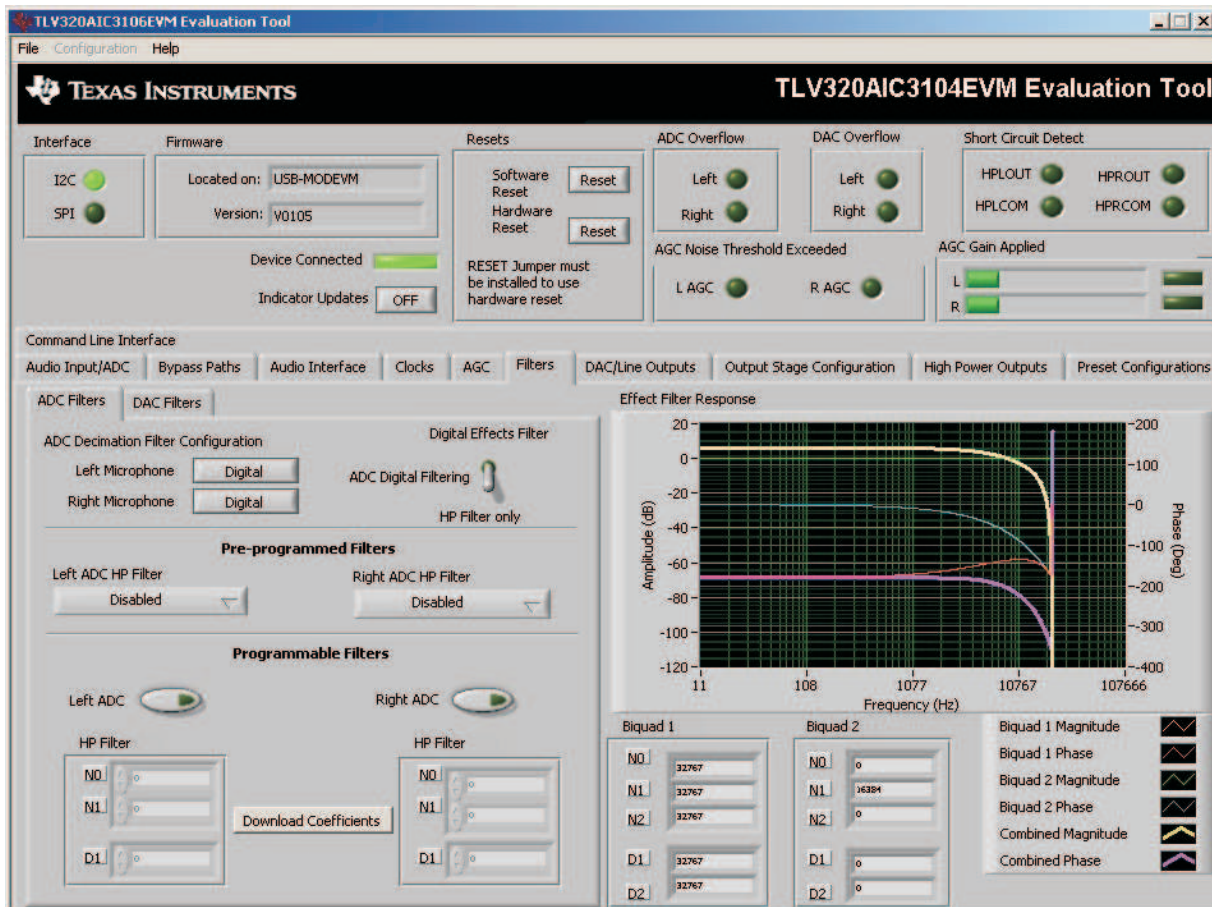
TLV320AIC3106EVM Evaluation Tool

File Configuration Help

TEXAS INSTRUMENTS

TLV320AIC3104EVM Evaluation Tool

Interface
I2C
SPI

Firmware
Located on: USB-MODEVM
Version: V0105

Device Connected
Indicator Updates OFF

Resets
Software Reset Reset
Hardware Reset Reset
RESET Jumper must be installed to use hardware reset

ADC Overflow
Left
Right

DAC Overflow
Left
Right

Short Circuit Detect
HPLOUT HPROUT
HPLCOM HPRCOM

AGC Noise Threshold Exceeded
L AGC R AGC

AGC Gain Applied
L
R

Command Line Interface

Audio Input/ADC | Bypass Paths | Audio Interface | Clocks | AGC | Filters | DAC/Line Outputs | Output Stage Configuration | High Power Outputs | Preset Configurations

ADC Filters | DAC Filters

ADC Decimation Filter Configuration
Left Microphone Digital
Right Microphone Digital

Digital Effects Filter
ADC Digital Filtering
HP Filter only

Pre-programmed Filters
Left ADC HP Filter
Disabled
Right ADC HP Filter
Disabled

Programmable Filters
Left ADC
Right ADC

HP Filter
N0 0
N1 0
D1 0

Download Coefficients

HP Filter
N0 0
N1 0
D1 0

Effect Filter Response
20
0
-20
-40
-60
-80
-100
-120
Amplitude (dB)
200
100
0
-100
-200
-300
-400
Phase (Deg)
11 108 1077 10767 107666
Frequency (Hz)

Biquad 1
N0 32767
N1 32767
N2 32767
D1 32767
D2 32767

Biquad 2
N0 0
N1 16384
N2 0
D1 0
D2 0

Biquad 1 Magnitude
Biquad 1 Phase
Biquad 2 Magnitude
Biquad 2 Phase
Combined Magnitude
Combined Phase